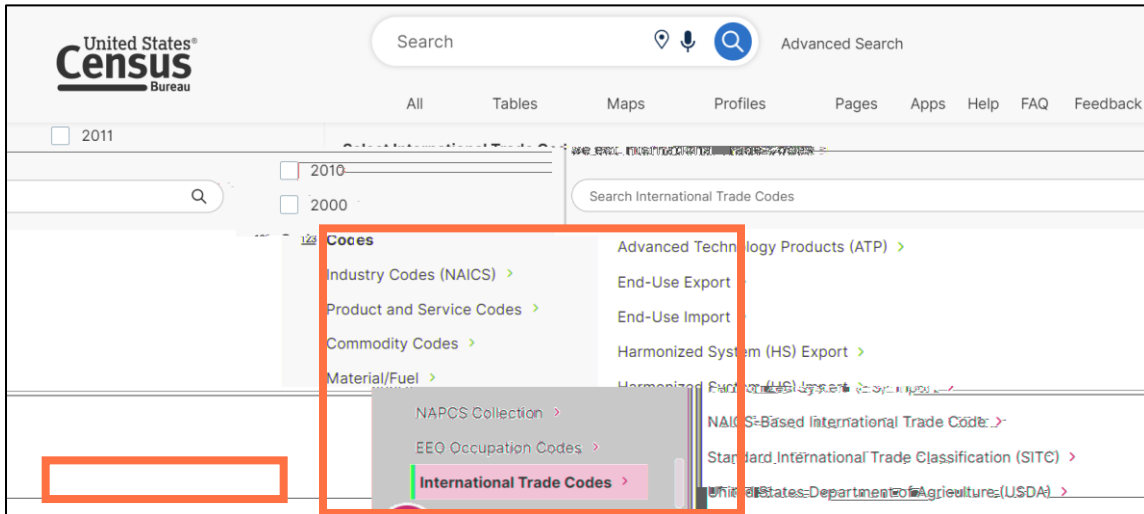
United States® Census Bureau

Search

Advanced Search

All Tables Maps Profiles Pages Apps Help FAQ Feedback

2011

Select International Trade Co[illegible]

2010

2000

Search International Trade Codes

Codes

Industry Codes (NAICS) >

Product and Service Codes >

Commodity Codes >

Material/Fuel >

Advanced Technology Products (ATP) >

End-Use Export >

End-Use Import >

Harmonized System (HS) Export >

Harmonized System (HS) Import >

NAPCS Collection >

EEO Occupation Codes >

International Trade Codes >

NAICS-Based International Trade Code >

Standard International Trade Classification (SITC) >

United States Department of Agriculture (USDA) >